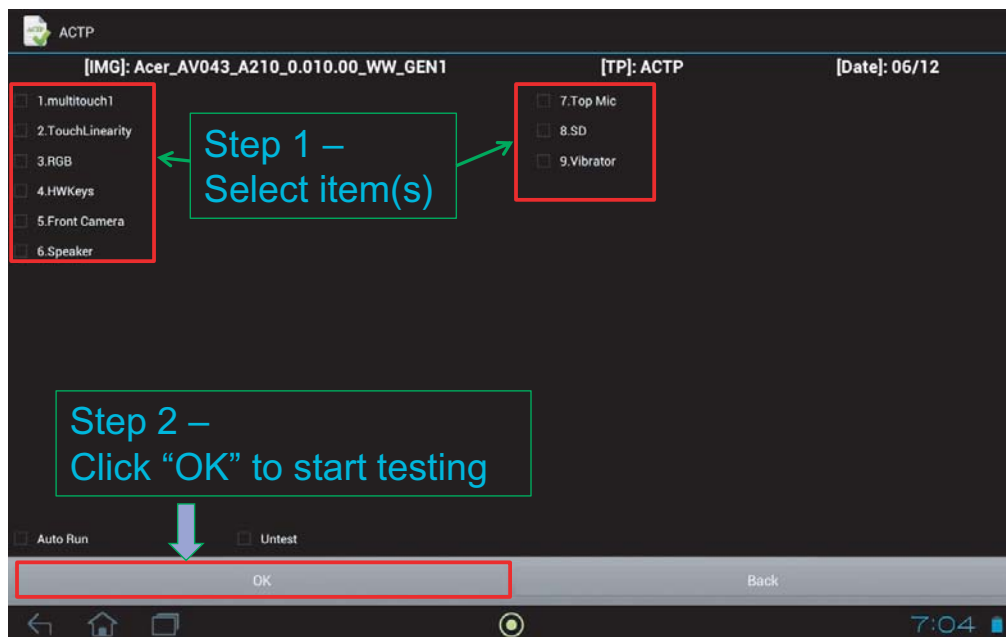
ACTP

[IMG]: Acer_AV043_A210_0.010.00_WW_GEN1 [TP]: ACTP [Date]: 06/12

1.multitouch1
2.TouchLinearity
3.RGB
4.HWKeys
5.Front Camera
6.Speaker

Step 1 –
Select item(s)

7.Top Mic
8.SD
9.Vibrator

Step 2 –
Click “OK” to start testing

Auto Run
Untest

OK
Back

7:04